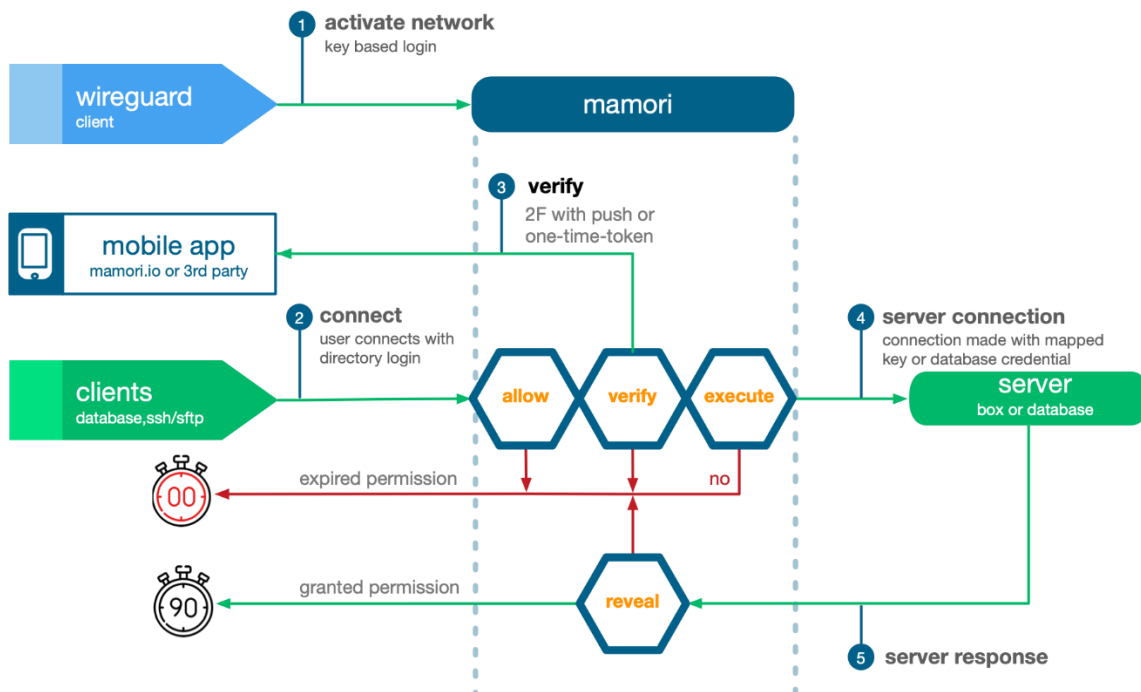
1 activate network
key based login

wireguard
client

mamori

3 verify
2F with push or one-time-token

mobile app
mamori.io or 3rd party

2 connect
user connects with directory login

4 server connection
connection made with mapped key or database credential

clients
database,ssh/sftp

allow

verify

execute

server
box or database

expired permission

no

00

granted permission

reveal

90

5 server response